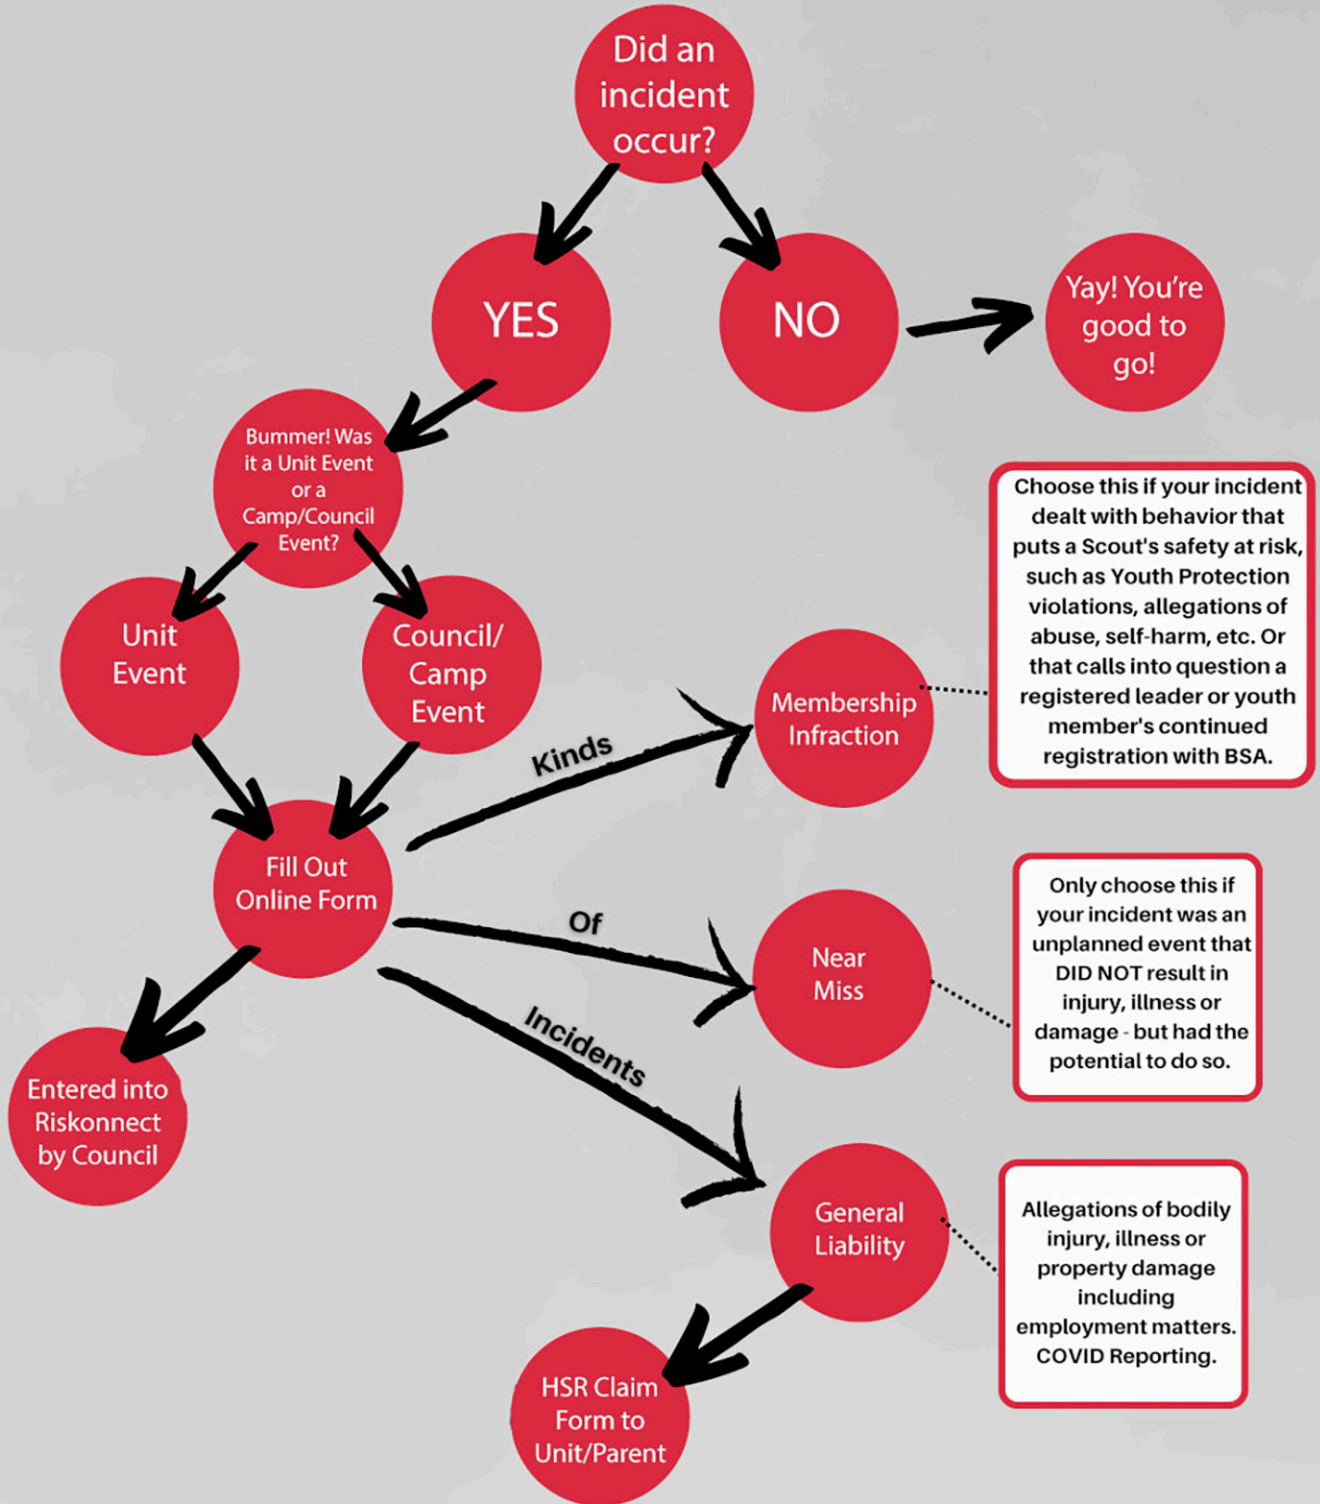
Did an incident occur?

YES

NO

Yay! You're good to go!

Bummer! Was it a Unit Event or a Camp/Council Event?

Unit Event

Council/ Camp Event

Fill Out Online Form

Kinds

Of

Incidents

Membership Infraction

Choose this if your incident dealt with behavior that puts a Scout's safety at risk, such as Youth Protection violations, allegations of abuse, self-harm, etc. Or that calls into question a registered leader or youth member's continued registration with BSA.

Near Miss

Only choose this if your incident was an unplanned event that DID NOT result in injury, illness or damage - but had the potential to do so.

General Liability

Allegations of bodily injury, illness or property damage including employment matters. COVID Reporting.

Entered into Riskonnect by Council

HSR Claim Form to Unit/Parent